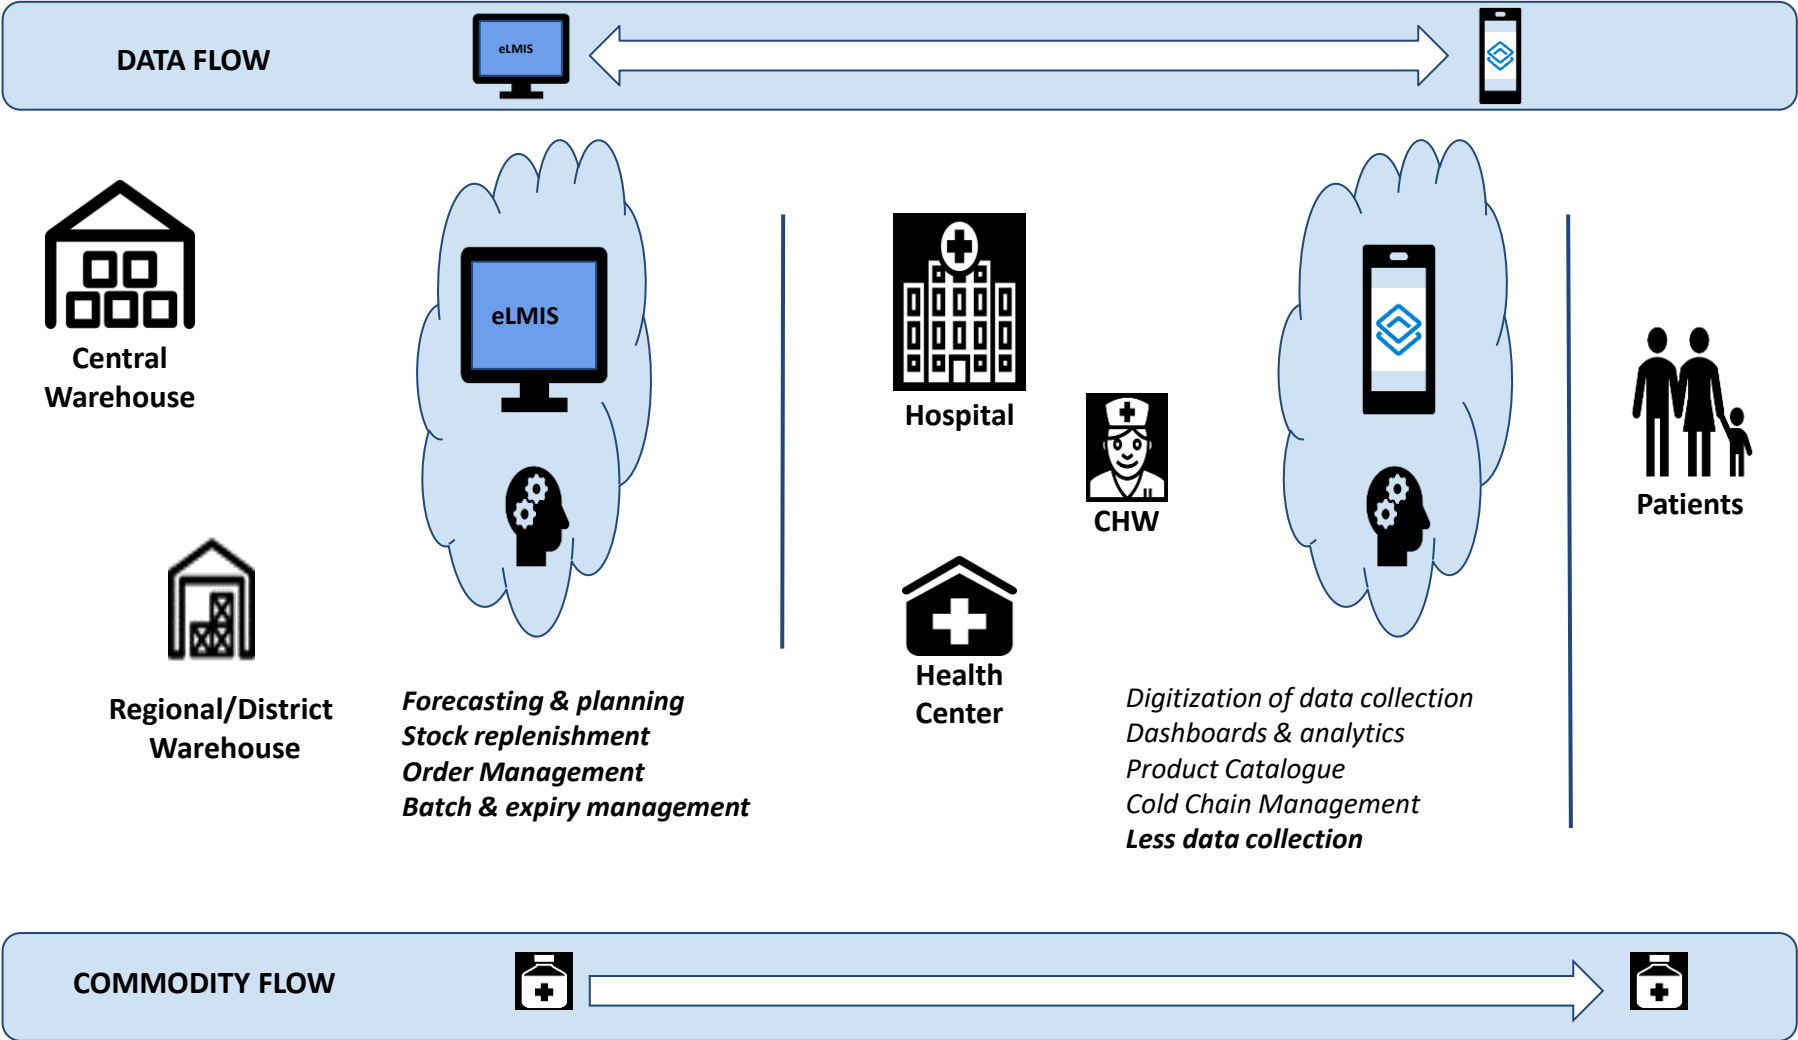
DATA FLOW

eLMIS

Central Warehouse

eLMIS

Hospital

CHW

Patients

Regional/District Warehouse

Health Center

*Forecasting & planning*
*Stock replenishment*
*Order Management*
*Batch & expiry management*

*Digitization of data collection*
*Dashboards & analytics*
*Product Catalogue*
*Cold Chain Management*
***Less data collection***

COMMODITY FLOW